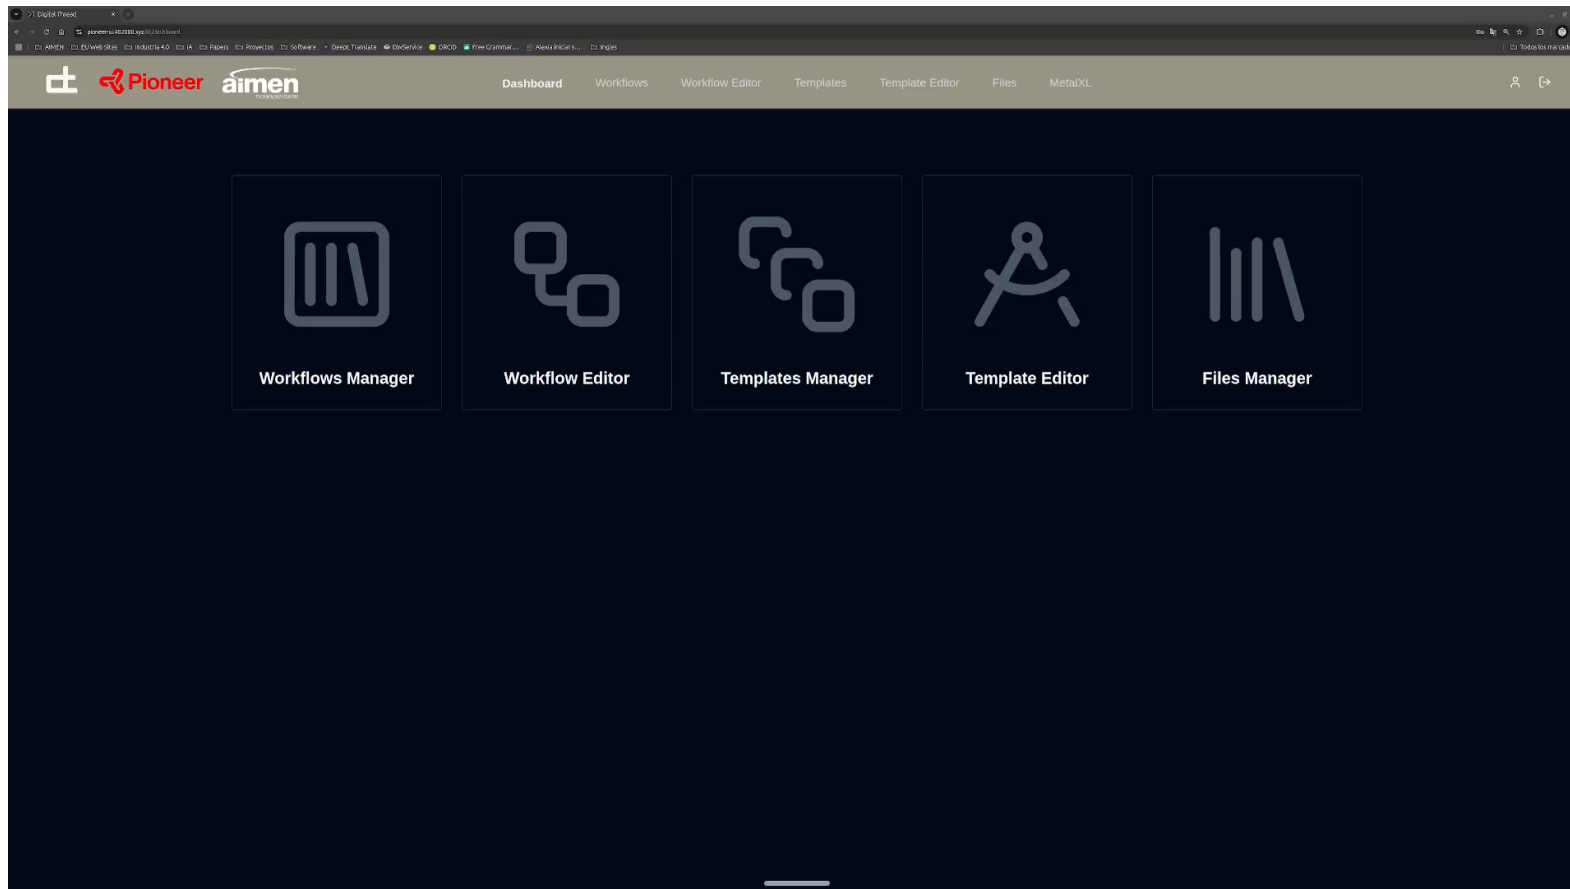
Digital Thread

pioneer-ui.482080.aya/dt/dashboard

AIMEN EU Web Sites Industria 4.0 IA Papers Proyectos Software DeepL Translate DWService ORCID Free Grammar... Alexia Iniciar s... Ingles

Todos los marcad

Pioneer aimen

Dashboard Workflows Workflow Editor Templates Template Editor Files MetalXL

Workflows Manager

Workflow Editor

Templates Manager

Template Editor

Files Manager